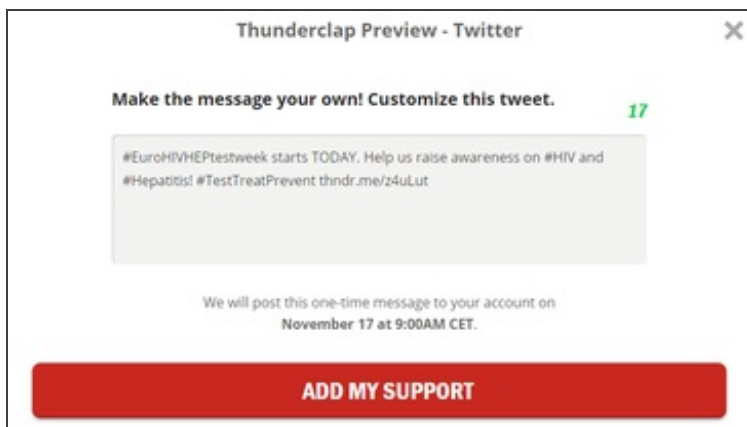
Thunderclap Preview - Twitter

×

Make the message your own! Customize this tweet.

17

#EuroHIVHEPtestweek starts TODAY. Help us raise awareness on #HIV and #Hepatitis! #TestTreatPrevent thndr.me/z4uLut

We will post this one-time message to your account on November 17 at 9:00AM CET.

ADD MY SUPPORT